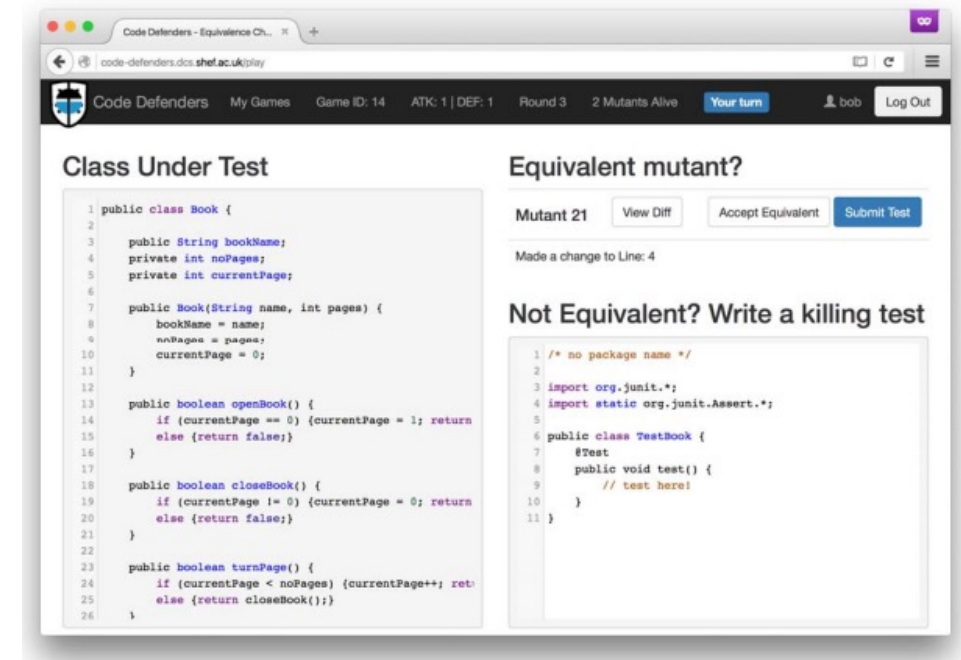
Code Defenders - Equivalence Ch... ×

code-defenders.dcs.shef.ac.uk/play

Code Defenders My Games Game ID: 14 ATK: 1 | DEF: 1 Round 3 2 Mutants Alive Your turn bob Log Out

Class Under Test

1 public class Book {
2
3 public String bookName;
4 private int noPages;
5 private int currentPage;
6
7 public Book(String name, int pages) {
8 bookName = name;
9 noPages = pages;
10 currentPage = 0;
11 }
12
13 public boolean openBook() {
14 if (currentPage == 0) {currentPage = 1; return
15 else {return false;}
16 }
17
18 public boolean closeBook() {
19 if (currentPage != 0) {currentPage = 0; return
20 else {return false;}
21 }
22
23 public boolean turnPage() {
24 if (currentPage < noPages) {currentPage++; ret
25 else {return closeBook();}
26 }

Equivalent mutant?

Mutant 21 View Diff Accept Equivalent Submit Test

Made a change to Line: 4

Not Equivalent? Write a killing test

1 /* no package name */
2
3 import org.junit.*;
4 import static org.junit.Assert.*;
5
6 public class TestBook {
7 @Test
8 public void test() {
9 // test here!
10 }
11 }